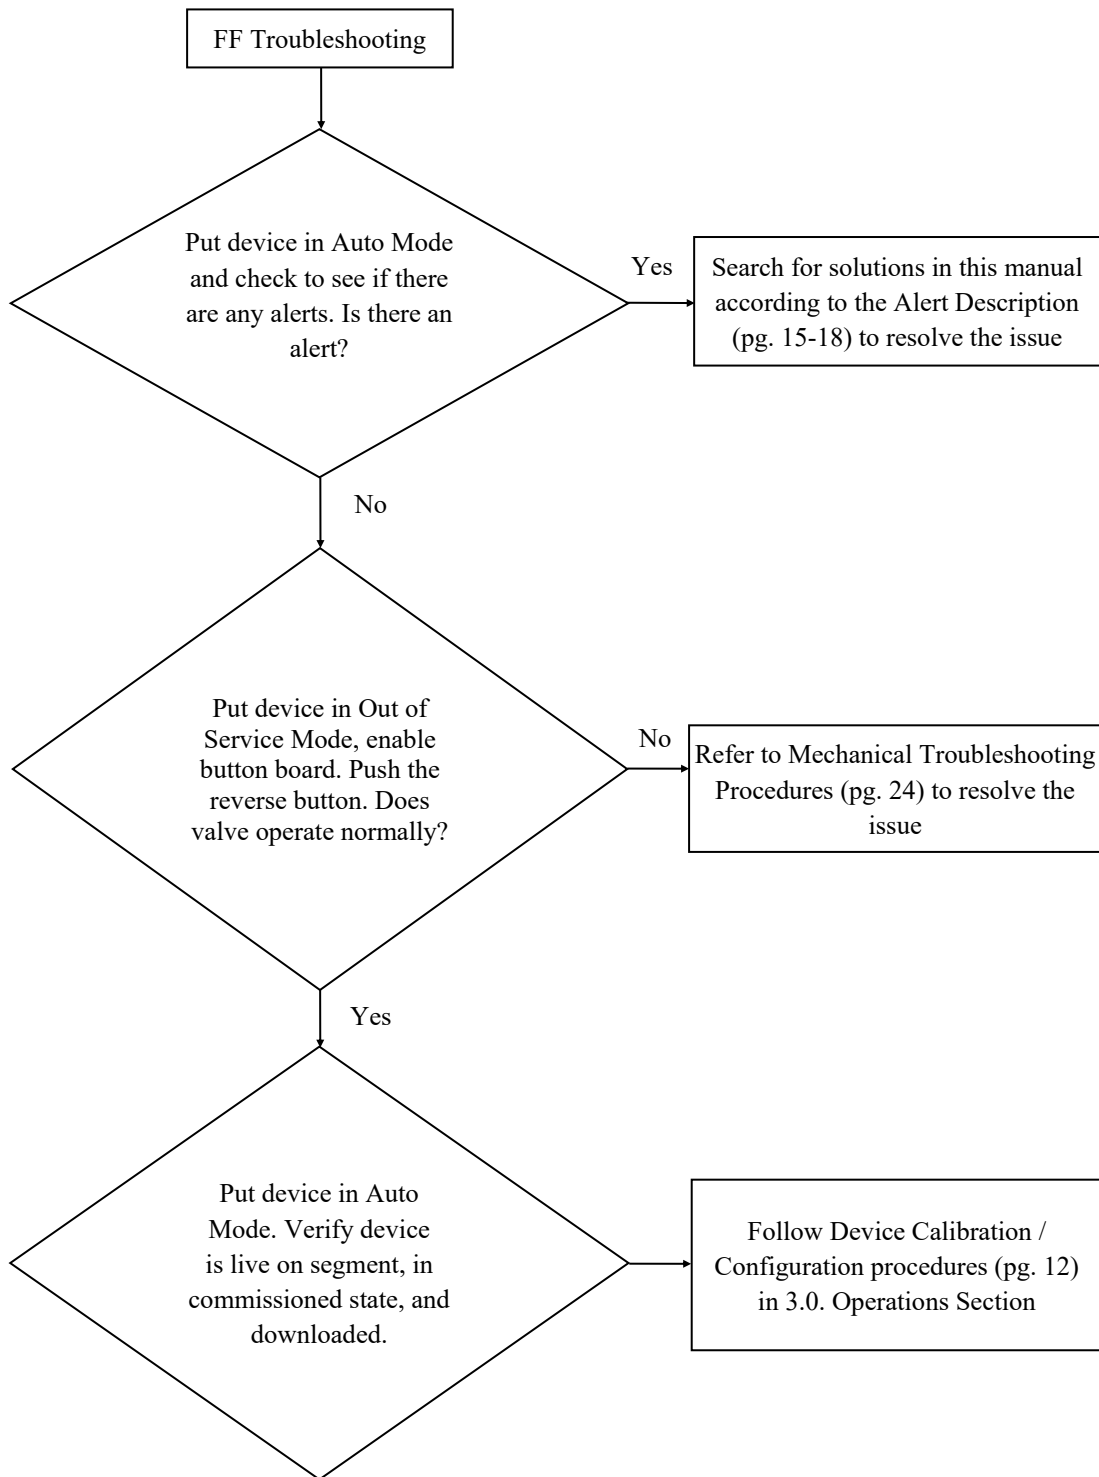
FF Troubleshooting

Put device in Auto Mode and check to see if there are any alerts. Is there an alert?

Yes

Search for solutions in this manual according to the Alert Description (pg. 15-18) to resolve the issue

No

Put device in Out of Service Mode, enable button board. Push the reverse button. Does valve operate normally?

No

Refer to Mechanical Troubleshooting Procedures (pg. 24) to resolve the issue

Yes

Put device in Auto Mode. Verify device is live on segment, in commissioned state, and downloaded.

Follow Device Calibration / Configuration procedures (pg. 12) in 3.0. Operations Section